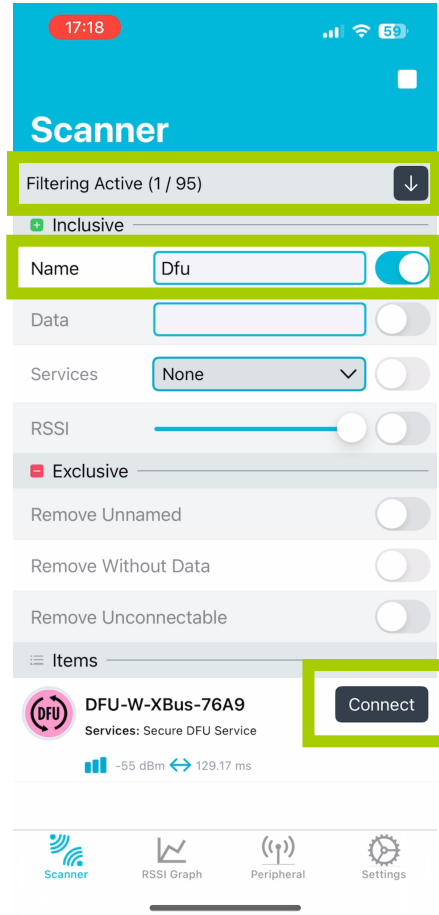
17:18

59

Scanner

Filtering Active (1 / 95)

Inclusive

Name Dfu

Data

Services None

RSSI

Exclusive

Remove Unnamed

Remove Without Data

Remove Unconnectable

Items

DFU

DFU-W-XBus-76A9

Services: Secure DFU Service

-55 dBm 129.17 ms

Connect

Scanner RSSI Graph Peripheral Settings